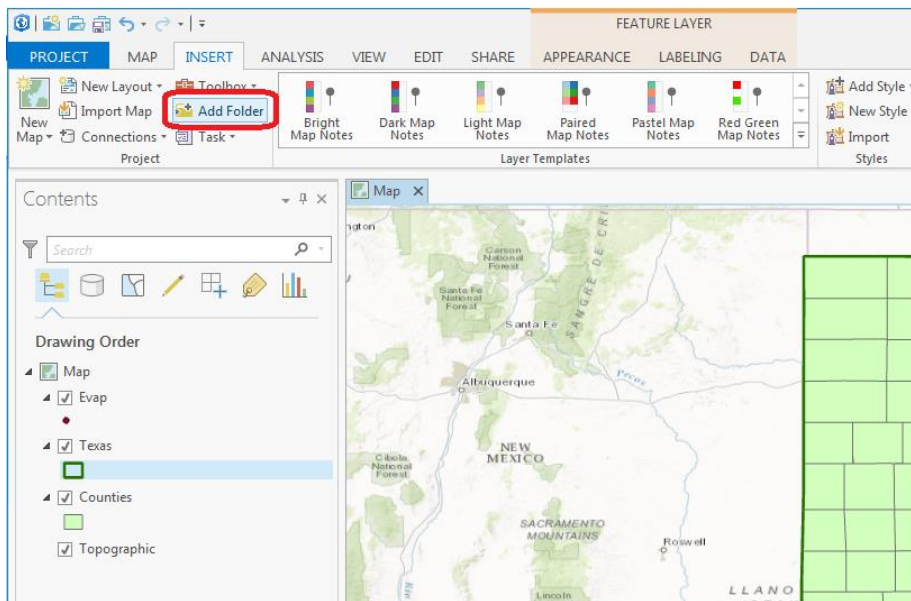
FEATURE LAYER

PROJECT MAP INSERT ANALYSIS VIEW EDIT SHARE APPEARANCE LABELING DATA

New Map New Layout Toolbox Import Map Add Folder Connections Task
Project

Bright Map Notes Dark Map Notes Light Map Notes Paired Map Notes Pastel Map Notes Red Green Map Notes
Layer Templates

Add Style New Style Import
Styles

Contents

Search

Drawing Order

Map
Evap
Texas
Counties
Topographic

Map

ngton
Carson National Forest
SANGRE DE CRI
Santa Fe National Forest
Santa Fe
Pecos
Albuquerque
NEW MEXICO
Cibola National Forest
SACRAMENTO MOUNTAINS
Roswell
LLANO
Lincoln